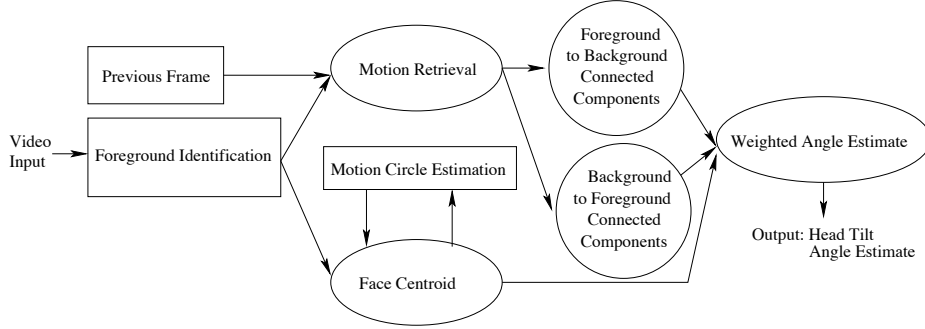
Previous Frame

Motion Retrieval

Foreground to Background Connected Components

Video Input

Foreground Identification

Motion Circle Estimation

Weighted Angle Estimate

Background to Foreground Connected Components

Output: Head Tilt Angle Estimate

Face Centroid